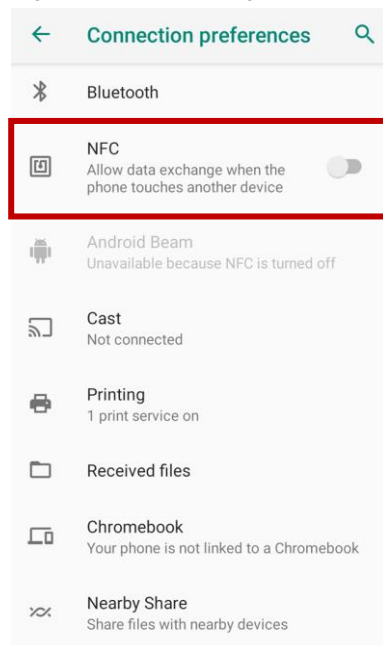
Connection preferences

Bluetooth

NFC
Allow data exchange when the phone touches another device

Android Beam
Unavailable because NFC is turned off

Cast
Not connected

Printing
1 print service on

Received files

Chromebook
Your phone is not linked to a Chromebook

Nearby Share
Share files with nearby devices